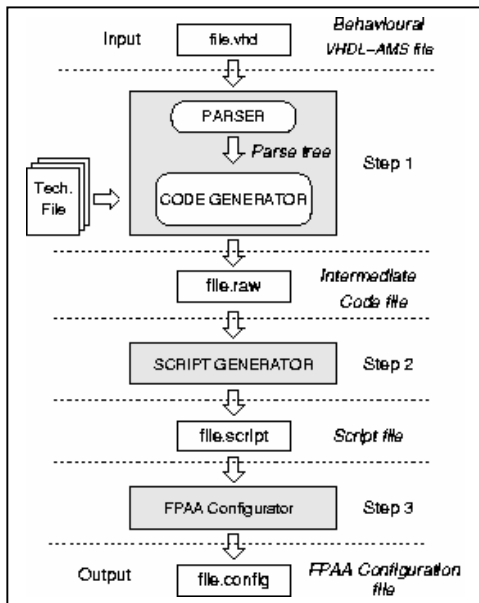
Input
file.vhd
Behavioural VHDL-AMS file

PARSER
Parse tree
Tech. File
CODE GENERATOR
Step 1

file.raw
Intermediate Code file

SCRIPT GENERATOR
Step 2

file.script
Script file

FPAA Configurator
Step 3

Output
file.config
FPAA Configuration file